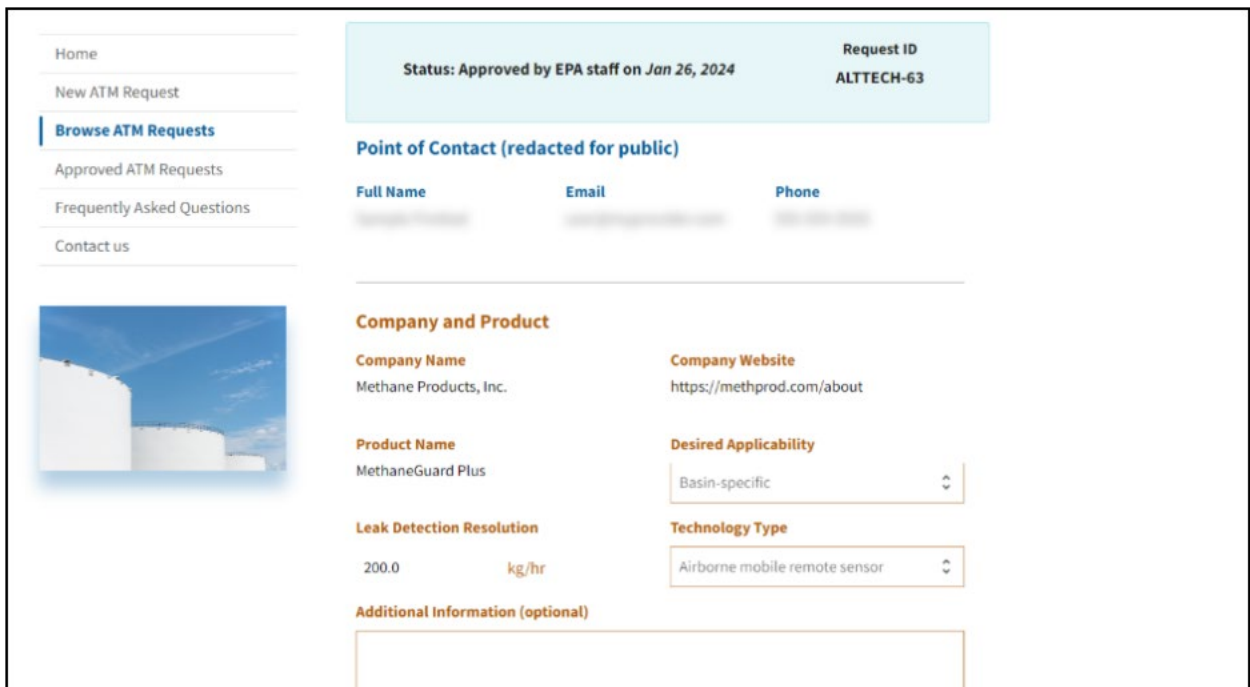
Home
New ATM Request
Browse ATM Requests
Approved ATM Requests
Frequently Asked Questions
Contact us

Status: Approved by EPA staff on *Jan 26, 2024*

Request ID
ALTTECH-63

Point of Contact (redacted for public)

Full Name
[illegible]

Email
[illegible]

Phone
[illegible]

Company and Product

Company Name
Methane Products, Inc.

Company Website
https://methprod.com/about

Product Name
MethaneGuard Plus

Desired Applicability
Basin-specific

Leak Detection Resolution
200.0 kg/hr

Technology Type
Airborne mobile remote sensor

Additional Information (optional)